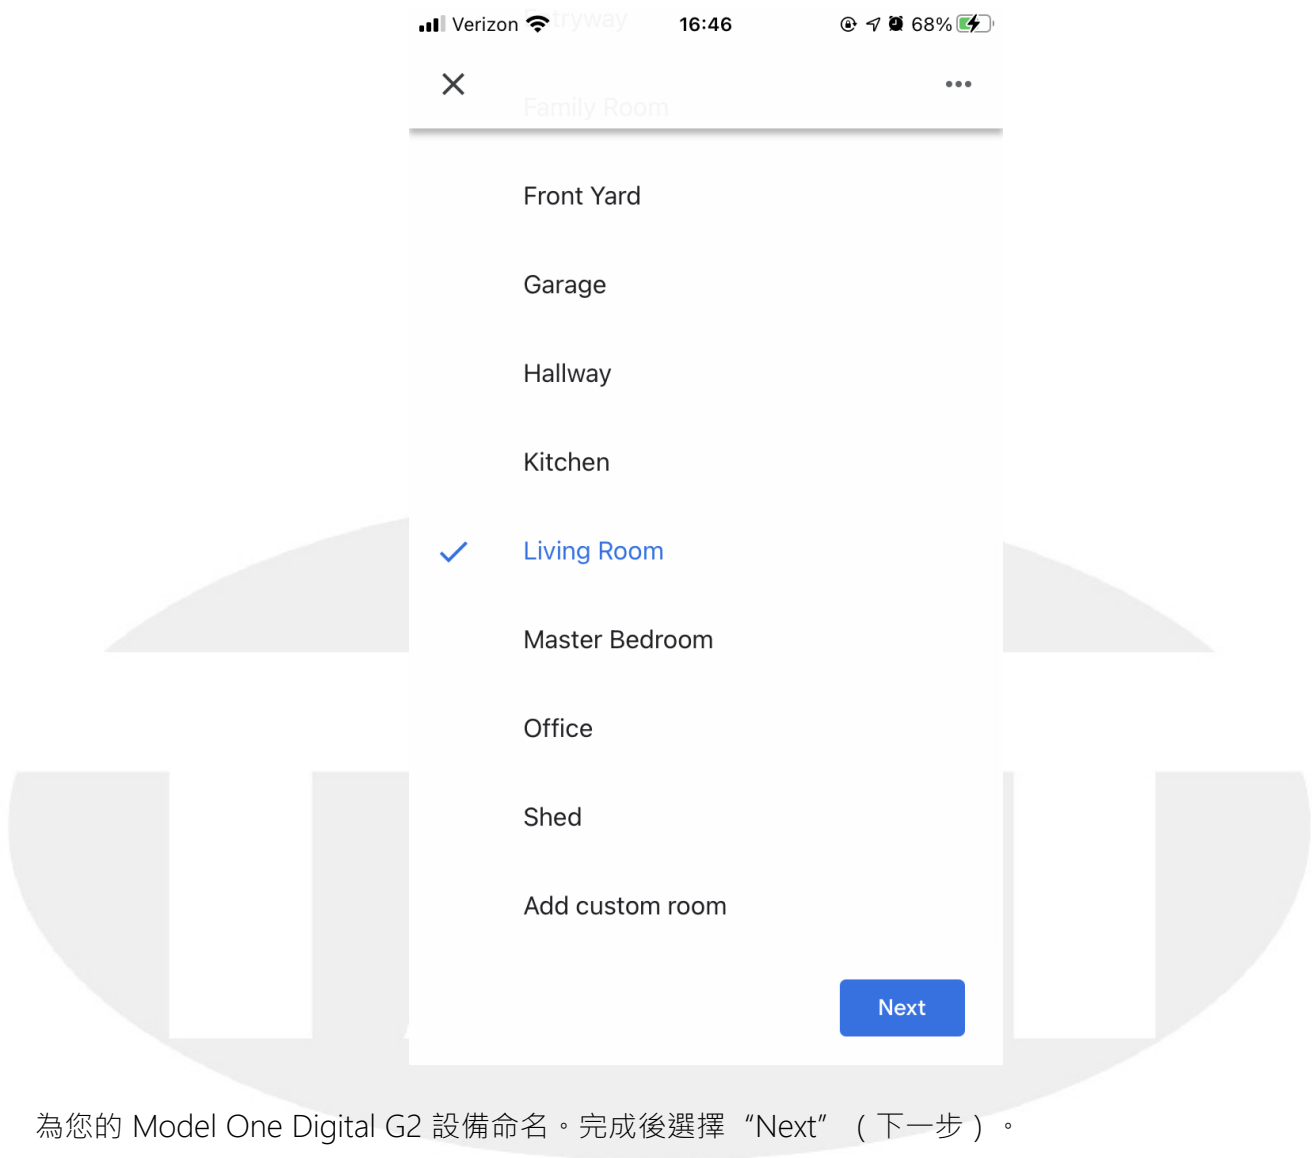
Verizon 16:46 68%

Entryway

Family Room

Front Yard

Garage

Hallway

Kitchen

Living Room

Master Bedroom

Office

Shed

Add custom room

Next

為您的 Model One Digital G2 設備命名。完成後選擇 “Next” （下一步）。